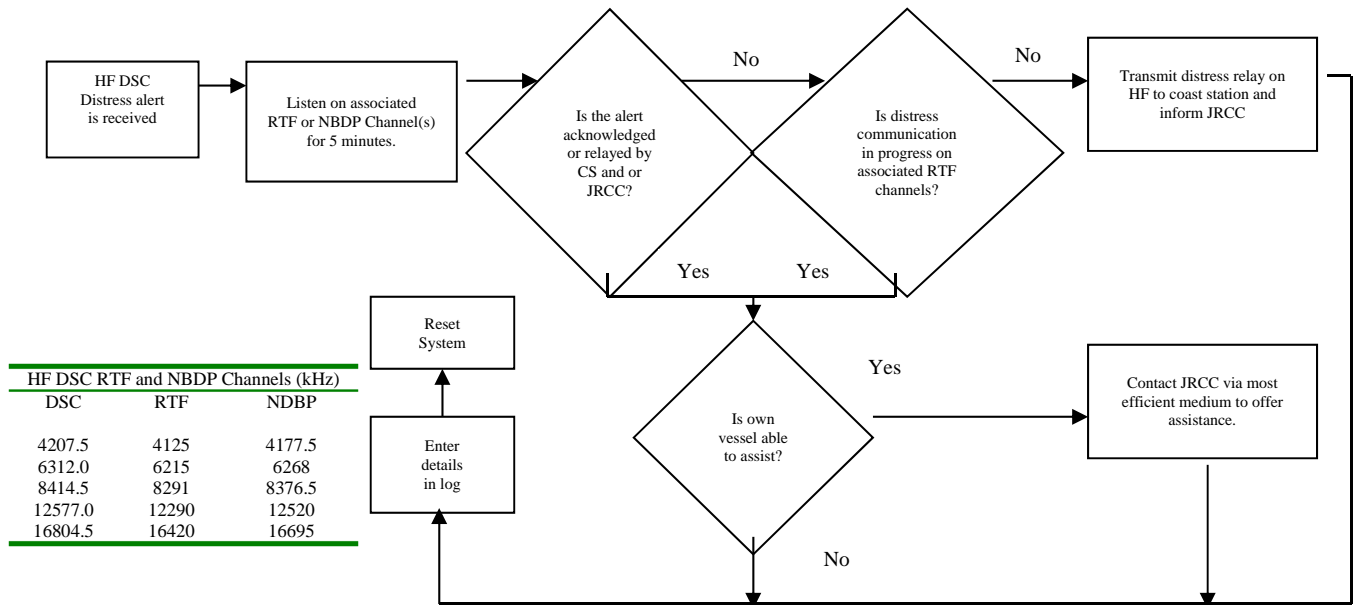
HF DSC Distress alert is received

Listen on associated RTF or NBDP Channel(s) for 5 minutes.

Is the alert acknowledged or relayed by CS and or JRCC?

No

Is distress communication in progress on associated RTF channels?

No

Transmit distress relay on HF to coast station and inform JRCC

Yes

Yes

Reset System

Yes

Is own vessel able to assist?

Contact JRCC via most efficient medium to offer assistance.

Enter details in log

No

HF DSC RTF and NBDP Channels (kHz)

| DSC | RTF | NDBP |
|---|---|---|
| 4207.5 | 4125 | 4177.5 |
| 6312.0 | 6215 | 6268 |
| 8414.5 | 8291 | 8376.5 |
| 12577.0 | 12290 | 12520 |
| 16804.5 | 16420 | 16695 |